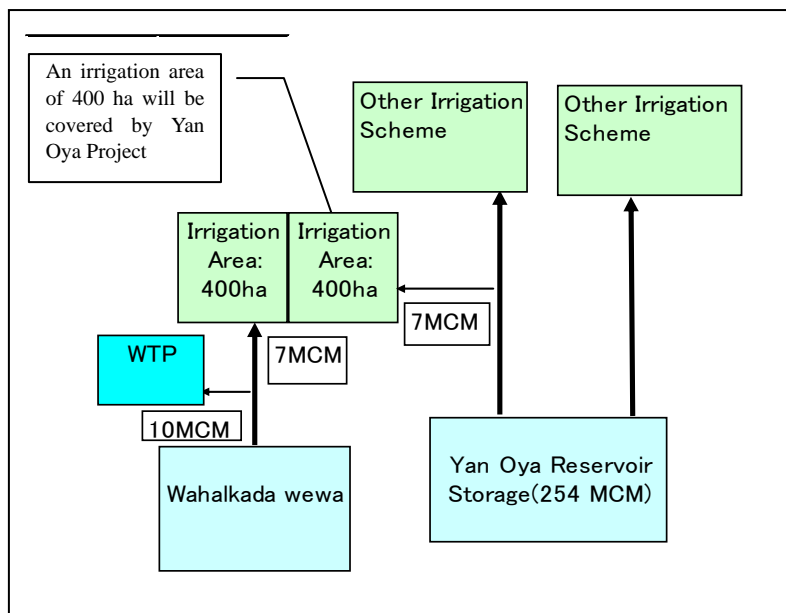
An irrigation area of 400 ha will be covered by Yan Oya Project

Other Irrigation Scheme

Other Irrigation Scheme

Irrigation Area: 400ha

Irrigation Area: 400ha

7MCM

WTP

7MCM

10MCM

Wahalkada wewa

Yan Oya Reservoir Storage(254 MCM)